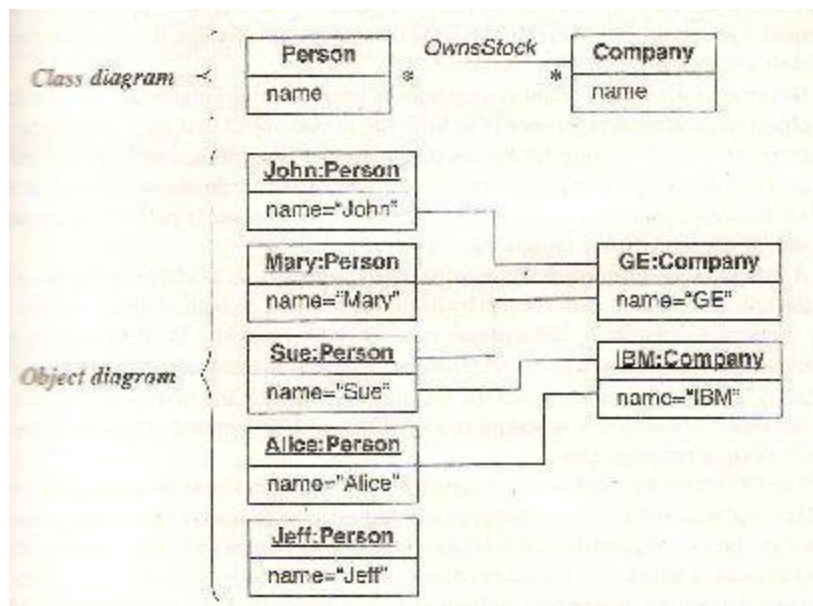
Class diagram

| Person |
|---|
| name |

OwnsStock

$*$ $*$

| Company |
|---|
| name |

Object diagram

| John:Person |
|---|
| name="John" |

| Mary:Person |
|---|
| name="Mary" |

| Sue:Person |
|---|
| name="Sue" |

| Alice:Person |
|---|
| name="Alice" |

| Jeff:Person |
|---|
| name="Jeff" |

| GE:Company |
|---|
| name="GE" |

| IBM:Company |
|---|
| name="IBM" |